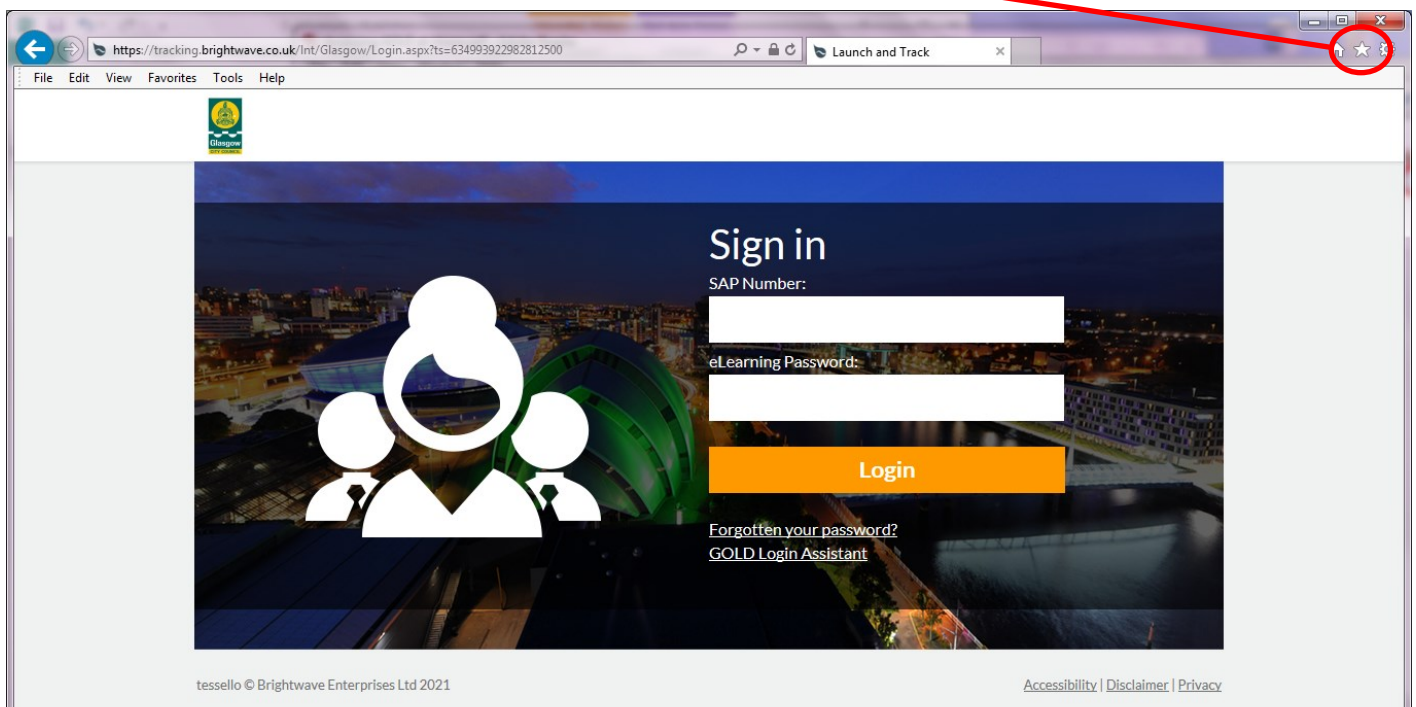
https://tracking.brightwave.co.uk/Int/Glasgow/Login.aspx?ts=634993922982812500

Launch and Track

File Edit View Favorites Tools Help

Glasgow CITY COUNCIL

Sign in

SAP Number:

eLearning Password:

Login

Forgotten your password?

GOLD Login Assistant

tessello © Brightwave Enterprises Ltd 2021

Accessibility | Disclaimer | Privacy